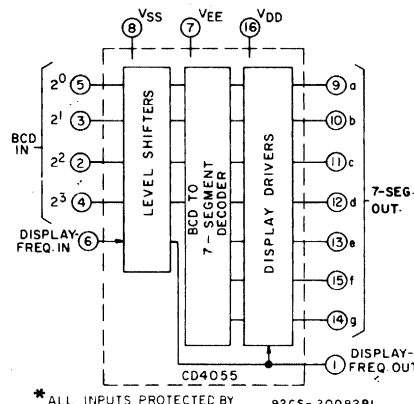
8 $V_{SS}$
7 $V_{EE}$
16 $V_{DD}$

BCD IN
$2^0$ 5
$2^1$ 3
$2^2$ 2
$2^3$ 4
DISPLAY-FREQ. IN 6

LEVEL SHIFTERS

BCD TO 7 - SEGMENT DECODER

DISPLAY DRIVERS

9 a
10 b
11 c
12 d
13 e
15 f
14 g

7-SEG. OUT.

CD4055

1 DISPLAY-FREQ. OUT

*ALL INPUTS PROTECTED BY

92CS-30083RI